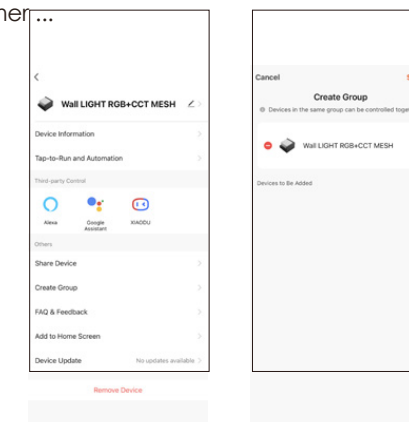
her ...

<

Wall LIGHT RGB+CCT MESH

Device Information

Tap-to-Run and Automation

Third-party Control

Alexa

Google Assistant

XIAODU

Others

Share Device

Create Group

FAQ & Feedback

Add to Home Screen

Device Update

No updates available

Remove Device

Cancel

Create Group

S

Devices in the same group can be controlled toge

Wall LIGHT RGB+CCT MESH

Devices to Be Added